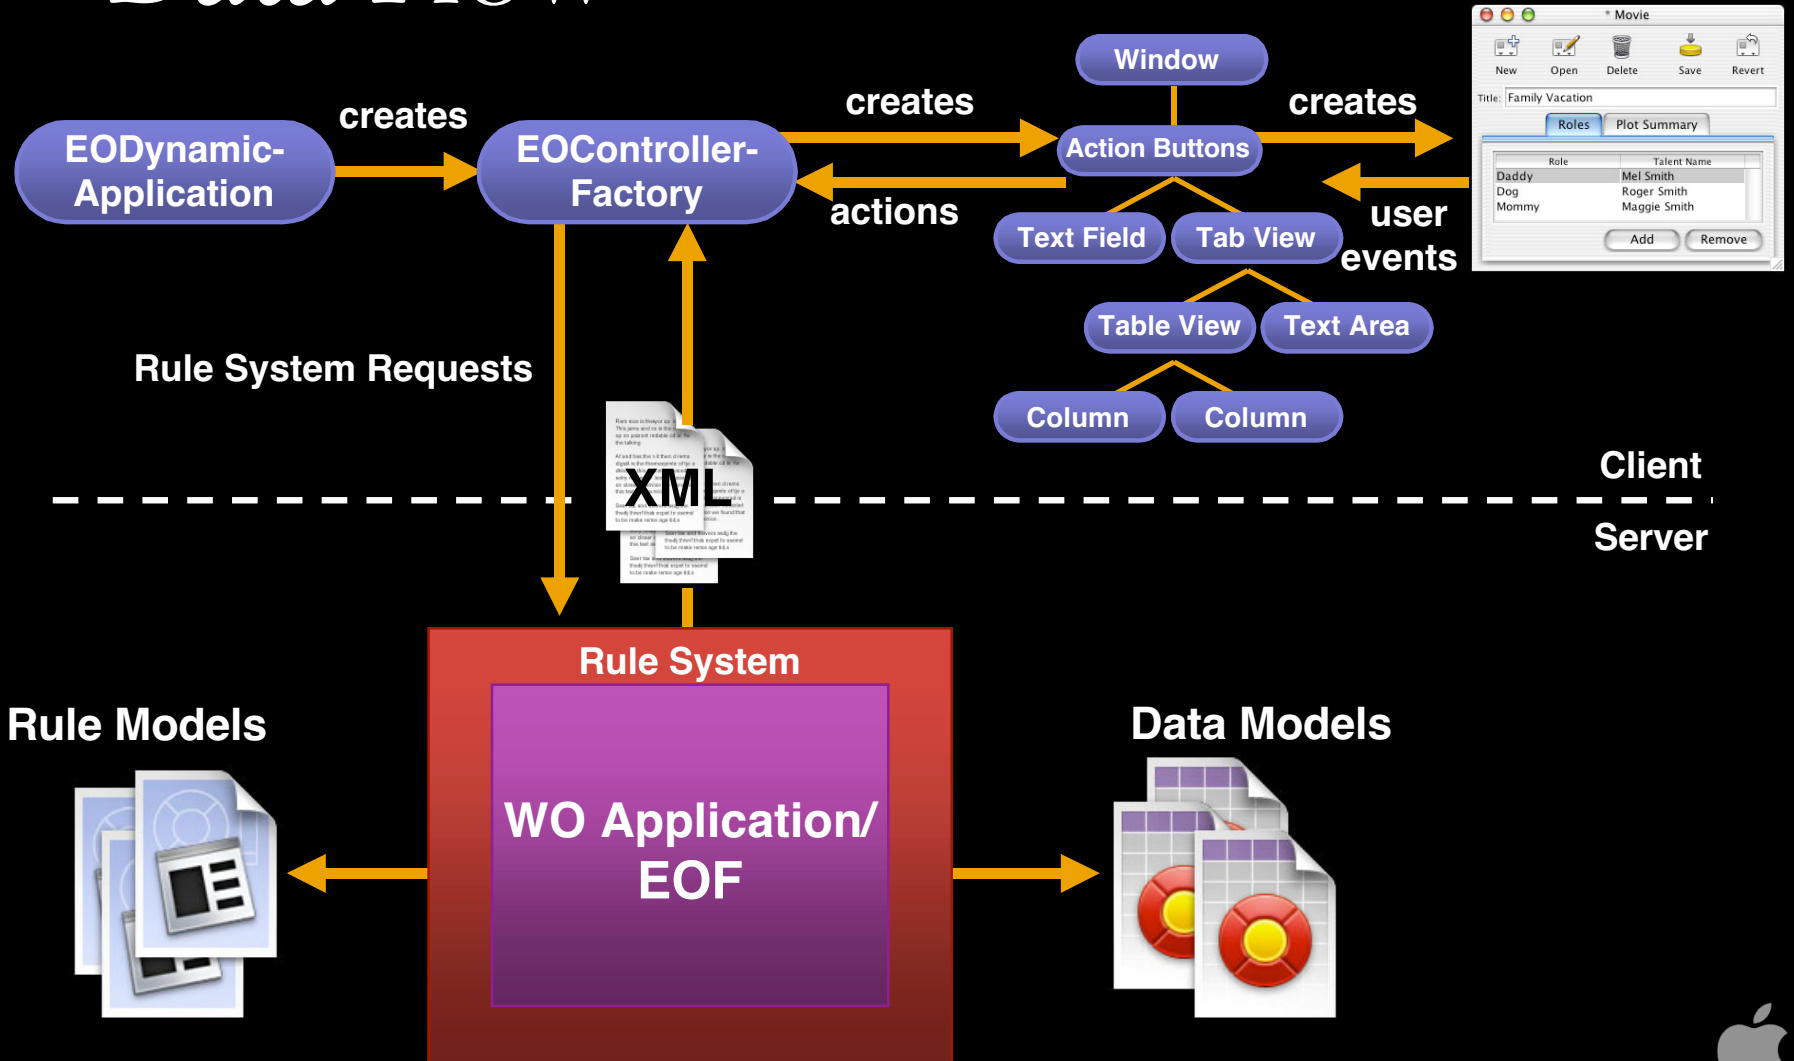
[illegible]

EODynamic-Application

creates

EOController-Factory

creates

actions

Window

Action Buttons

Text Field

Tab View

Table View

Text Area

Column

Column

creates

user events

Movie

New Open Delete Save Revert

Title: Family Vacation

Roles Plot Summary

| Role | Talent Name |
|---|---|
| Daddy | Mel Smith |
| Dog | Roger Smith |
| Mommy | Maggie Smith |

Add Remove

Rule System Requests

XML

Client

Server

Rule System

WO Application/ EOF

Rule Models

Data Models